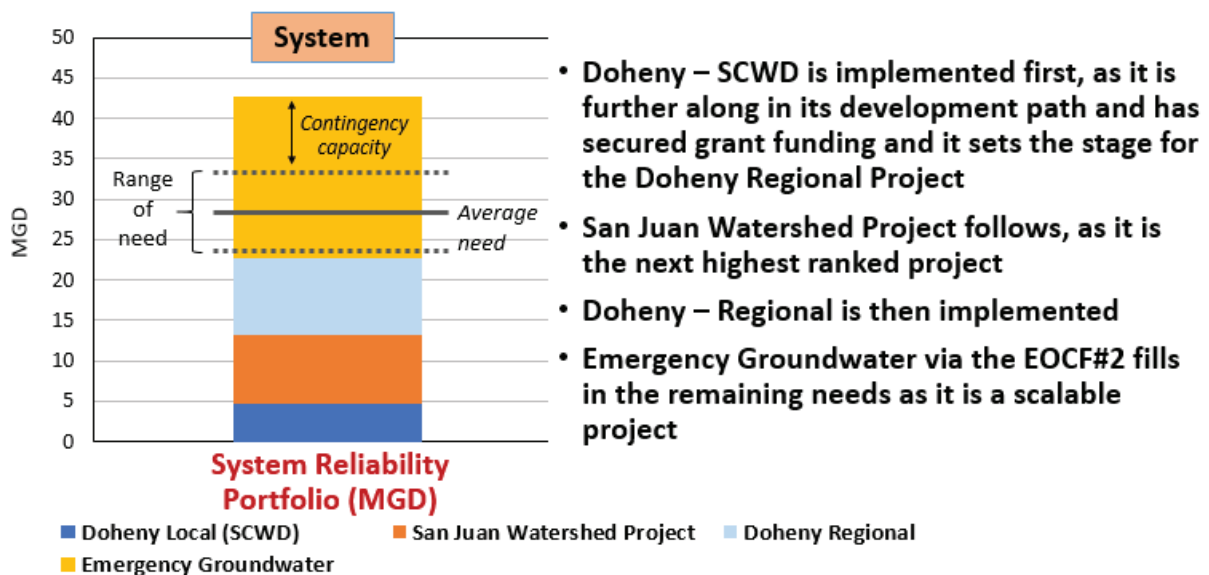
System

50
45
40
35
30
25
20
15
10
5
0

MGD

Contingency capacity

Range of need

Average need

System Reliability Portfolio (MGD)

Doheny Local (SCWD)
San Juan Watershed Project
Doheny Regional
Emergency Groundwater

• Doheny – SCWD is implemented first, as it is further along in its development path and has secured grant funding and it sets the stage for the Doheny Regional Project

• San Juan Watershed Project follows, as it is the next highest ranked project

• Doheny – Regional is then implemented

• Emergency Groundwater via the EOCF#2 fills in the remaining needs as it is a scalable project